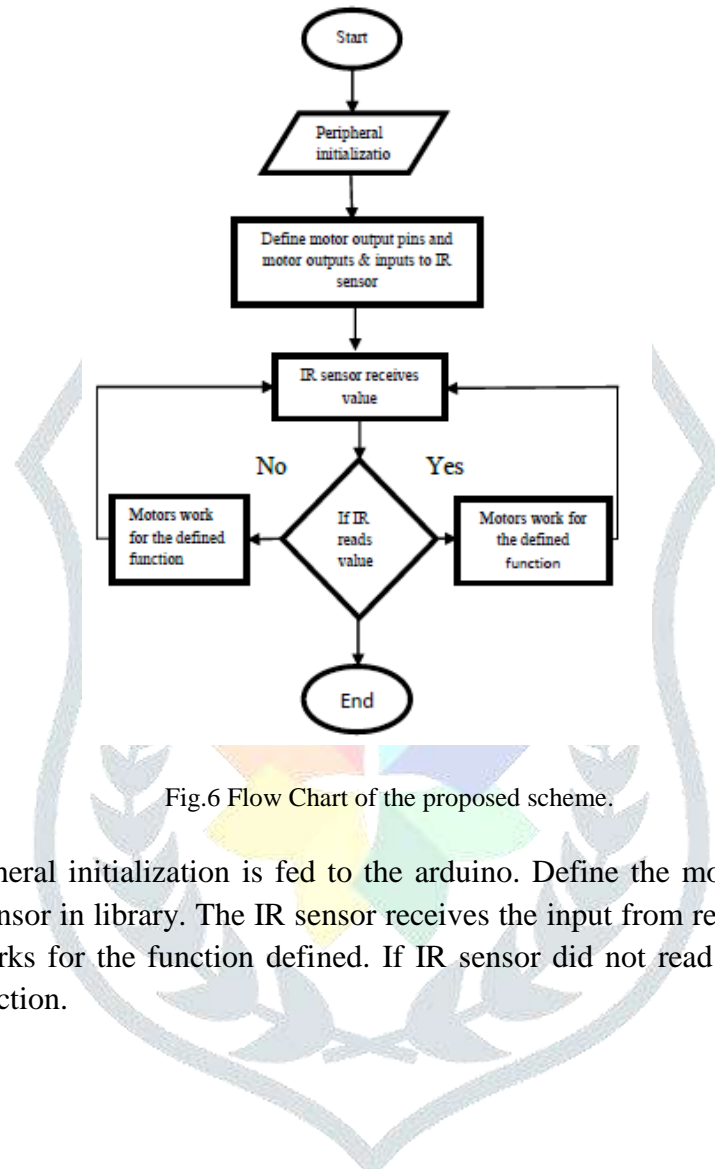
Start

Peripheral initializatio

Define motor output pins and motor outputs & inputs to IR sensor

IR sensor receives value

No

Yes

Motors work for the defined function

If IR reads value

Motors work for the defined function

End

Fig.6 Flow Chart of the proposed scheme.

heral initialization is fed to the arduino. Define the mo nsor in library. The IR sensor receives the input from re rks for the function defined. If IR sensor did not read ction.